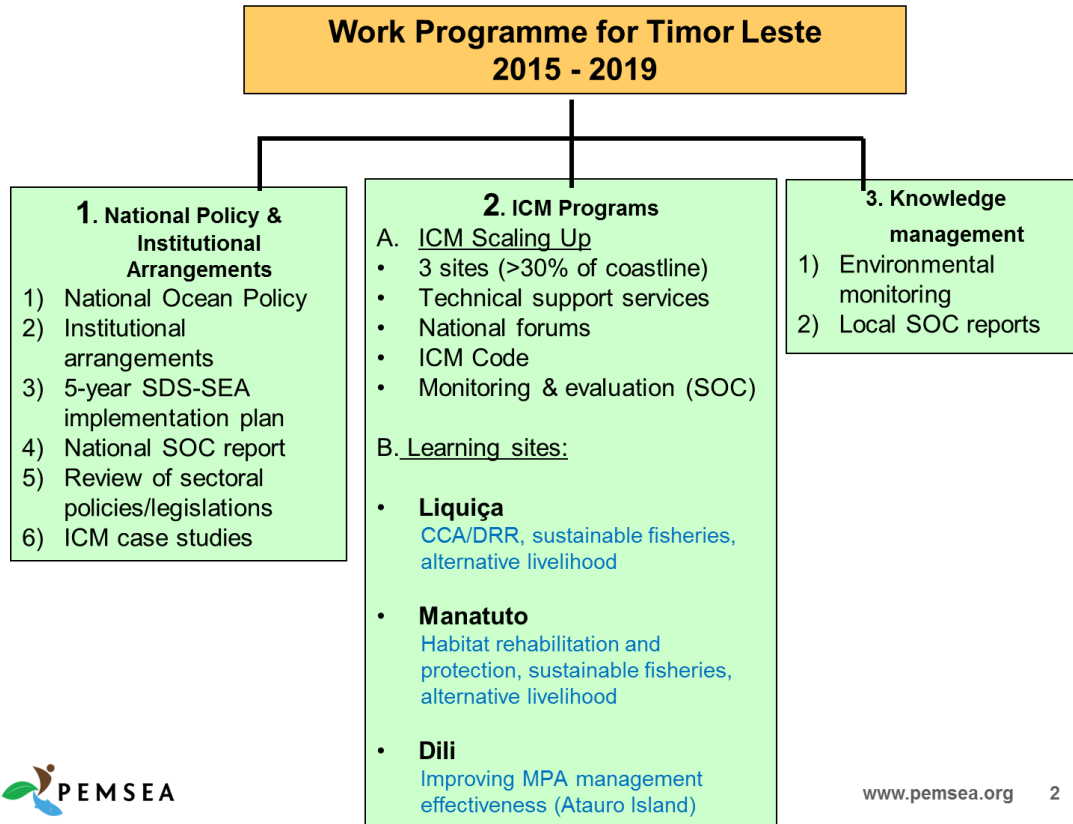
Work Programme for Timor Leste
2015 - 2019

1. National Policy & Institutional Arrangements
1) National Ocean Policy
2) Institutional arrangements
3) 5-year SDS-SEA implementation plan
4) National SOC report
5) Review of sectoral policies/legislations
6) ICM case studies

2. ICM Programs
A. ICM Scaling Up
• 3 sites (>30% of coastline)
• Technical support services
• National forums
• ICM Code
• Monitoring & evaluation (SOC)

B. Learning sites:

• Liquiça
CCA/DRR, sustainable fisheries, alternative livelihood

• Manatuto
Habitat rehabilitation and protection, sustainable fisheries, alternative livelihood

• Dili
Improving MPA management effectiveness (Atauro Island)

3. Knowledge management
1) Environmental monitoring
2) Local SOC reports

PEMSEA

www.pemsea.org 2